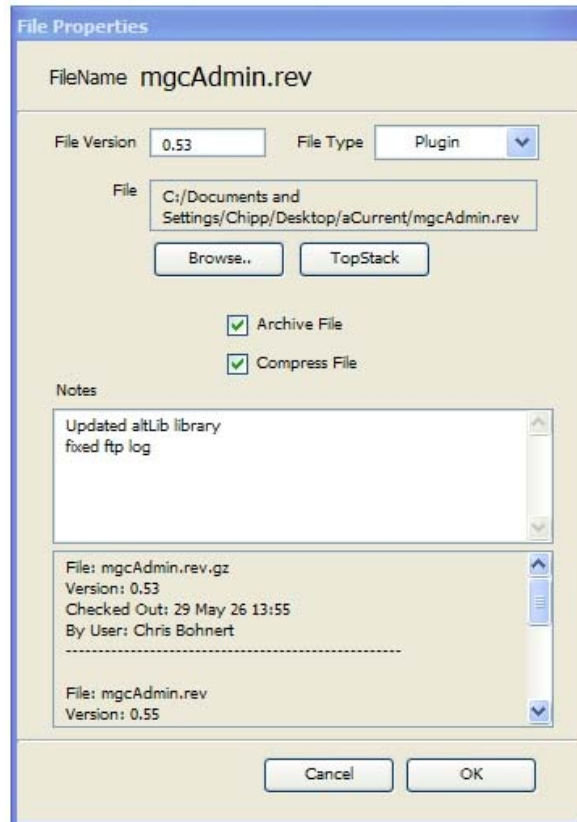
File Properties

FileName mgcAdmin.rev

File Version 0.53

File Type Plugin

File C:/Documents and Settings/Chipp/Desktop/aCurrent/mgcAdmin.rev

Browse..

TopStack

Archive File

Compress File

Notes

Updated altLib library
fixed ftp log

File: mgcAdmin.rev.gz
Version: 0.53
Checked Out: 29 May 26 13:55
By User: Chris Bohnert
----------------------------------------------------

File: mgcAdmin.rev
Version: 0.55

Cancel

OK